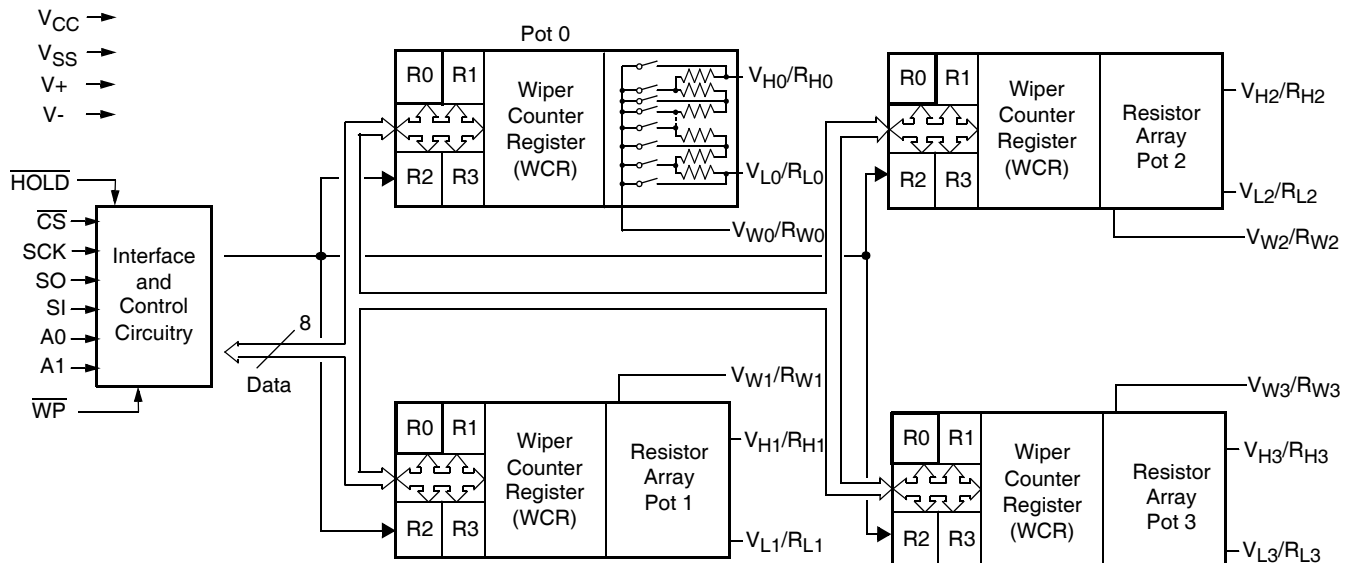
$V_{CC}$
$V_{SS}$
V+
V-

$\overline{HOLD}$
$\overline{CS}$
SCK
SO
SI
A0
A1
$\overline{WP}$

Interface and Control Circuitry

8
Data

Pot 0
R0 R1
R2 R3
Wiper Counter Register (WCR)
$V_{H0}/R_{H0}$
$V_{L0}/R_{L0}$
$V_{W0}/R_{W0}$

R0 R1
R2 R3
Wiper Counter Register (WCR)
Resistor Array Pot 2
$V_{H2}/R_{H2}$
$V_{L2}/R_{L2}$
$V_{W2}/R_{W2}$

$V_{W1}/R_{W1}$
R0 R1
R2 R3
Wiper Counter Register (WCR)
Resistor Array Pot 1
$V_{H1}/R_{H1}$
$V_{L1}/R_{L1}$

$V_{W3}/R_{W3}$
R0 R1
R2 R3
Wiper Counter Register (WCR)
Resistor Array Pot 3
$V_{H3}/R_{H3}$
$V_{L3}/R_{L3}$